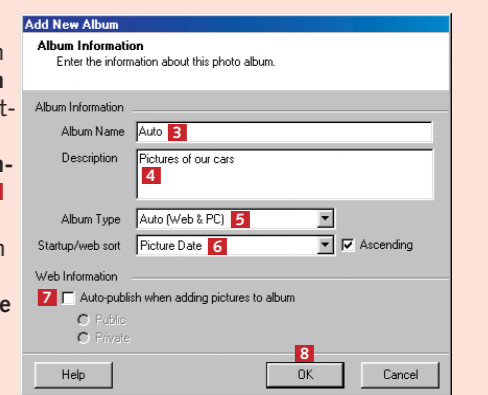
n
n
t-
n-
n
e

Add New Album
Album Information
Enter the information about this photo album.

Album Information
Album Name Auto 3
Description Pictures of our cars 4
Album Type Auto (Web & PC) 5
Startup/web sort Picture Date 6 Ascending

Web Information
7 Auto-publish when adding pictures to album
Public
Private

8
Help OK Cancel